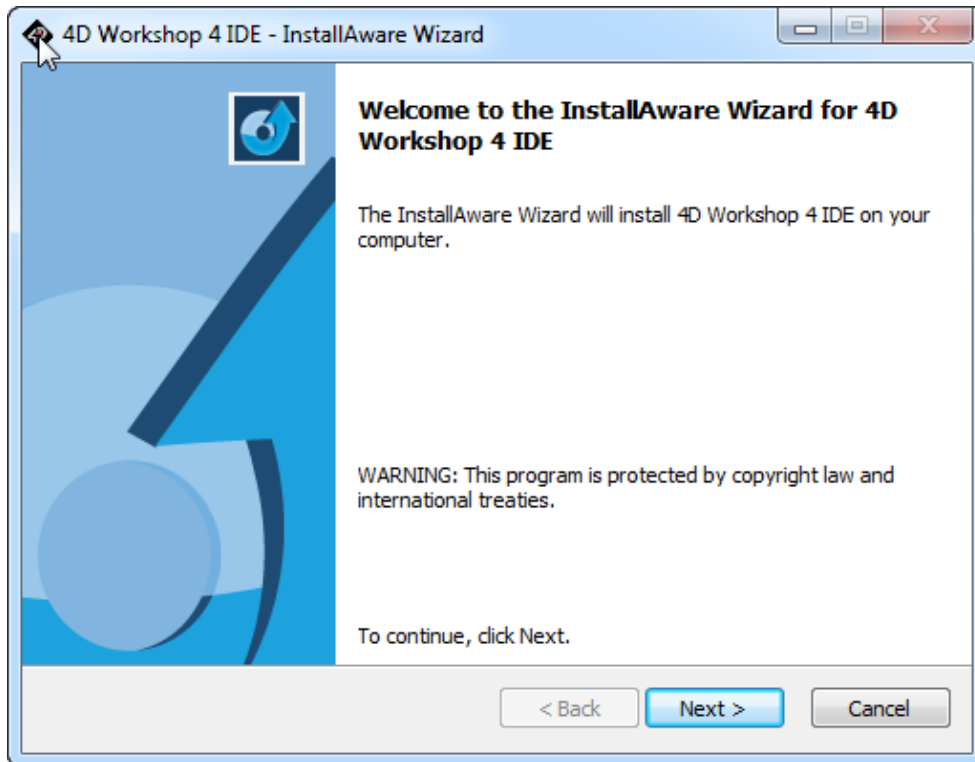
4D Workshop 4 IDE - InstallAware Wizard

Welcome to the InstallAware Wizard for 4D Workshop 4 IDE

The InstallAware Wizard will install 4D Workshop 4 IDE on your computer.

WARNING: This program is protected by copyright law and international treaties.

To continue, click Next.

< Back

Next >

Cancel